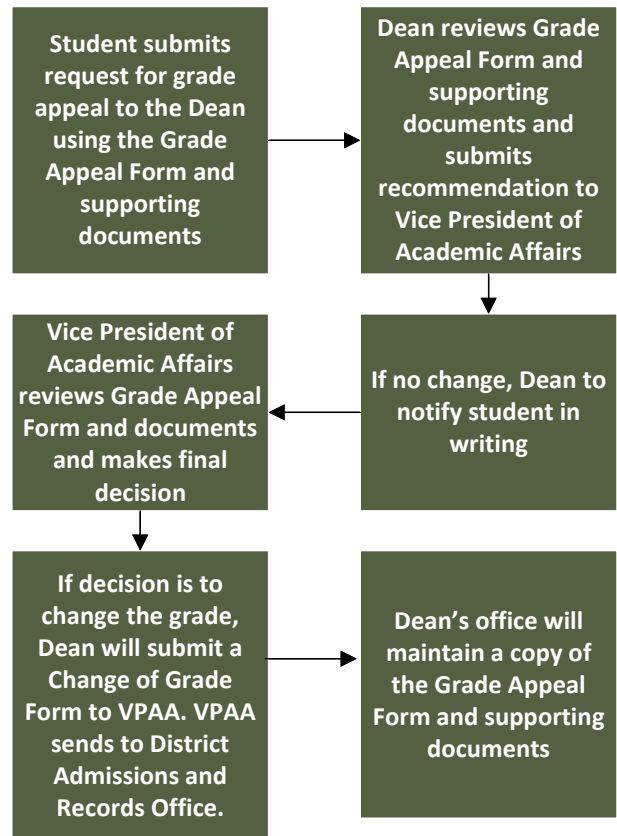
Student submits request for grade appeal to the Dean using the Grade Appeal Form and supporting documents

Dean reviews Grade Appeal Form and supporting documents and submits recommendation to Vice President of Academic Affairs

If no change, Dean to notify student in writing

Vice President of Academic Affairs reviews Grade Appeal Form and documents and makes final decision

If decision is to change the grade, Dean will submit a Change of Grade Form to VPAA. VPAA sends to District Admissions and Records Office.

Dean's office will maintain a copy of the Grade Appeal Form and supporting documents